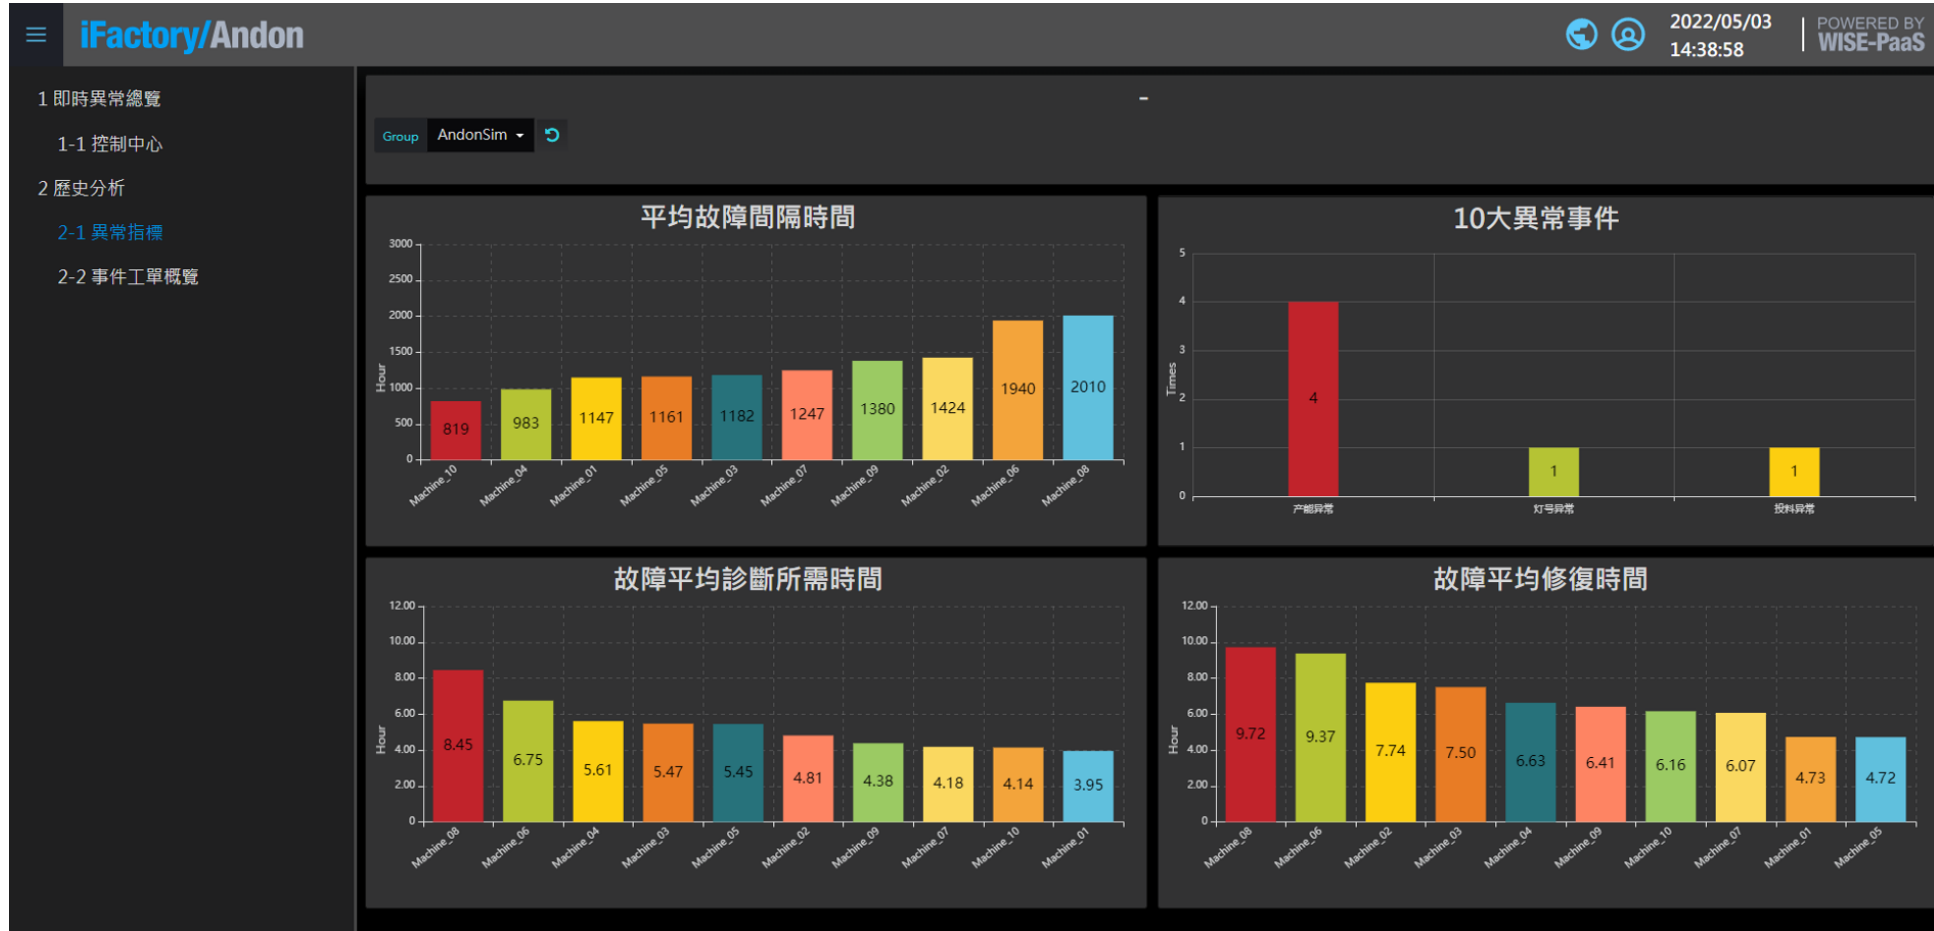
iFactory/Andon

2022/05/03
14:38:58

POWERED BY
WISE-PaaS

1 即時異常總覽
1-1 控制中心
2 歷史分析
2-1 異常指標
2-2 事件工單概覽

-

Group AndonSim

平均故障間隔時間

Hour
3000
2500
2000
1500
1000
500
0

| Machine_10 | Machine_04 | Machine_01 | Machine_05 | Machine_03 | Machine_07 | Machine_09 | Machine_02 | Machine_06 | Machine_08 |
|---|---|---|---|---|---|---|---|---|---|
| 819 | 983 | 1147 | 1161 | 1182 | 1247 | 1380 | 1424 | 1940 | 2010 |

10大異常事件

Times
5
4
3
2
1
0

| 产能异常 | 灯号异常 | 投料异常 |
|---|---|---|
| 4 | 1 | 1 |

故障平均診斷所需時間

Hour
12.00
10.00
8.00
6.00
4.00
2.00
0

| Machine_08 | Machine_06 | Machine_04 | Machine_03 | Machine_05 | Machine_02 | Machine_09 | Machine_07 | Machine_10 | Machine_01 |
|---|---|---|---|---|---|---|---|---|---|
| 8.45 | 6.75 | 5.61 | 5.47 | 5.45 | 4.81 | 4.38 | 4.18 | 4.14 | 3.95 |

故障平均修復時間

Hour
12.00
10.00
8.00
6.00
4.00
2.00
0

| Machine_08 | Machine_06 | Machine_02 | Machine_03 | Machine_04 | Machine_09 | Machine_10 | Machine_07 | Machine_01 | Machine_05 |
|---|---|---|---|---|---|---|---|---|---|
| 9.72 | 9.37 | 7.74 | 7.50 | 6.63 | 6.41 | 6.16 | 6.07 | 4.73 | 4.72 |